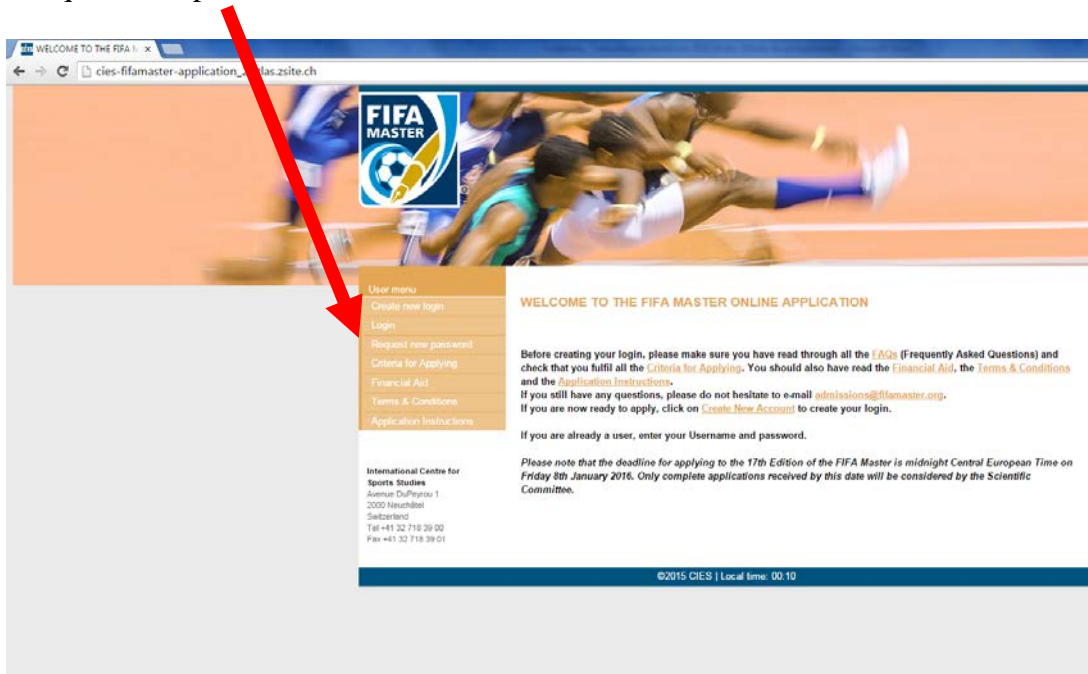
WELCOME TO THE FIFA M ×

cies-fifamaster-application_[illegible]das.zsite.ch

FIFA MASTER

User menu
Create new login
Login
Request new password
Criteria for Applying
Financial Aid
Terms & Conditions
Application Instructions

International Centre for Sports Studies
Avenue DuPeyrou 1
2000 Neuchâtel
Switzerland
Tel +41 32 718 39 00
Fax +41 32 718 39 01

WELCOME TO THE FIFA MASTER ONLINE APPLICATION

Before creating your login, please make sure you have read through all the FAQs (Frequently Asked Questions) and check that you fulfil all the Criteria for Applying. You should also have read the Financial Aid, the Terms & Conditions and the Application Instructions.
If you still have any questions, please do not hesitate to e-mail admissions@fifamaster.org.
If you are now ready to apply, click on Create New Account to create your login.

If you are already a user, enter your Username and password.

Please note that the deadline for applying to the 17th Edition of the FIFA Master is midnight Central European Time on Friday 8th January 2016. Only complete applications received by this date will be considered by the Scientific Committee.

©2015 CIES | Local time: 00:10